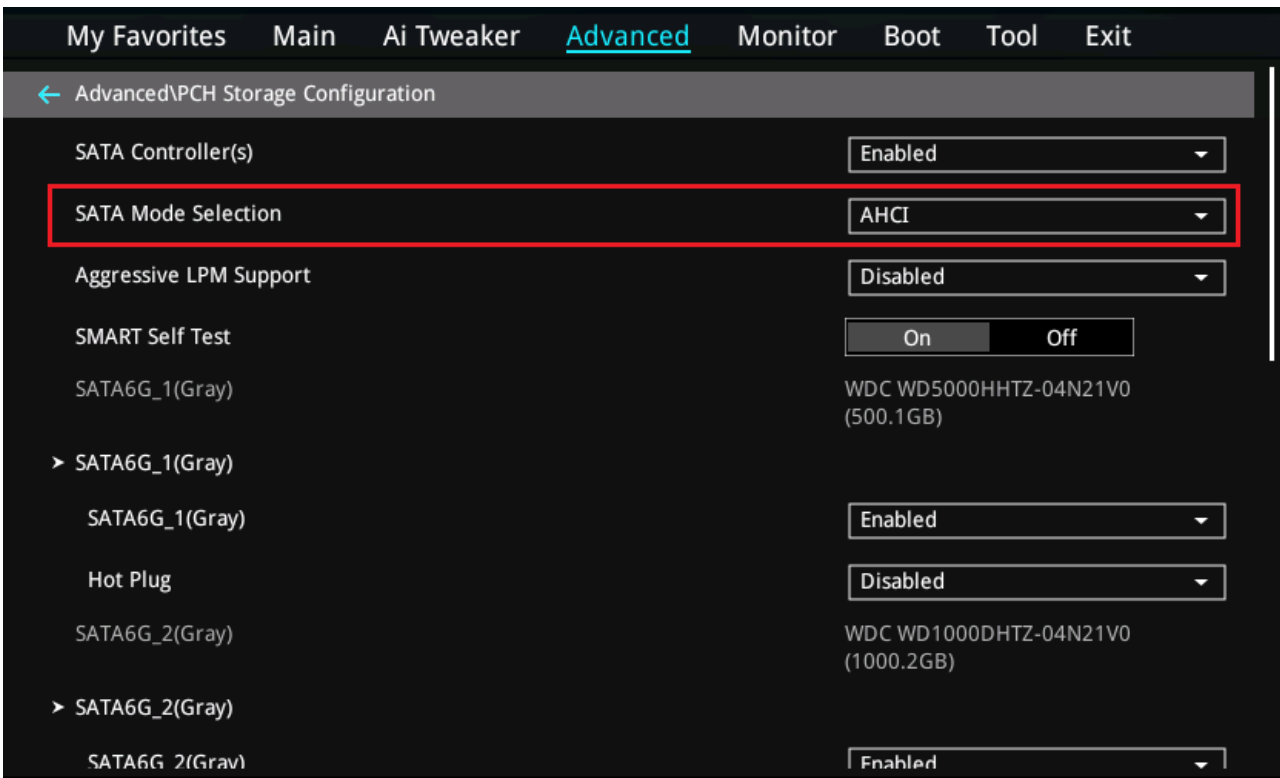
My Favorites Main Ai Tweaker Advanced Monitor Boot Tool Exit

← Advanced\PCH Storage Configuration

SATA Controller(s) Enabled

SATA Mode Selection AHCI

Aggressive LPM Support Disabled

SMART Self Test On Off

SATA6G_1(Gray) WDC WD5000HHTZ-04N21V0 (500.1GB)

➤ SATA6G_1(Gray)

SATA6G_1(Gray) Enabled

Hot Plug Disabled

SATA6G_2(Gray) WDC WD1000DHTZ-04N21V0 (1000.2GB)

➤ SATA6G_2(Gray)

SATA6G_2(Gray) Enabled